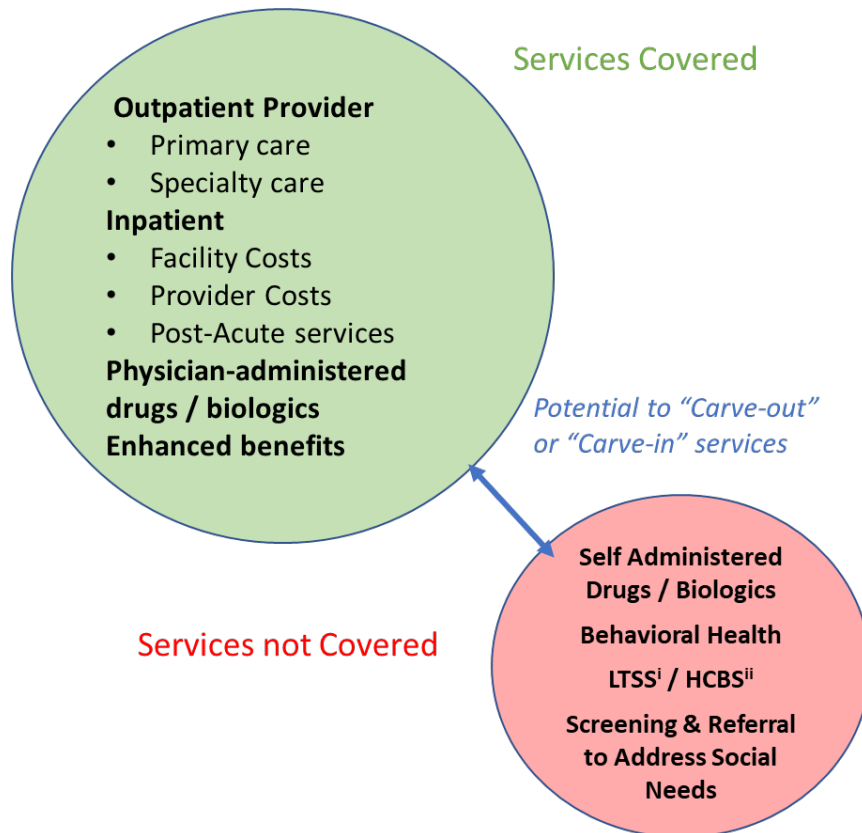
Services Covered

Outpatient Provider
- Primary care
- Specialty care

Inpatient
- Facility Costs
- Provider Costs
- Post-Acute services

Physician-administered drugs / biologics

Enhanced benefits

Potential to "Carve-out" or "Carve-in" services

Self Administered Drugs / Biologics

Behavioral Health

LTSS$^{i}$ / HCBS$^{ii}$

Screening & Referral to Address Social Needs

Services not Covered